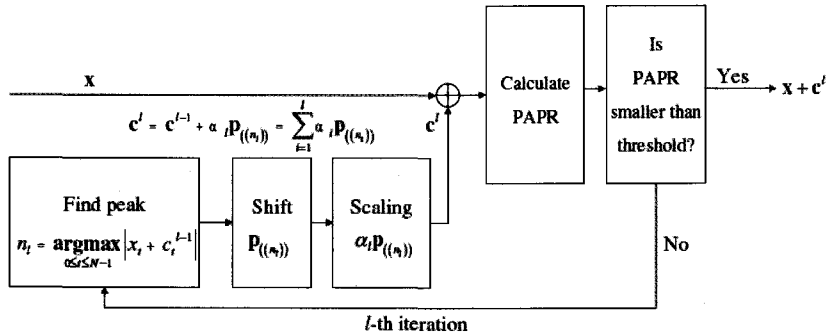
x

$\mathbf{c}^l = \mathbf{c}^{l-1} + \alpha_l \mathbf{p}_{((n_l))} = \sum_{i=1}^{l} \alpha_i \mathbf{p}_{((n_i))}$

$\mathbf{c}^l$

Calculate PAPR

Is PAPR smaller than threshold?

Yes

$\mathbf{x} + \mathbf{c}^l$

Find peak

$n_l = \underset{0 \le i \le N-1}{\mathbf{argmax}} \left| x_i + c_i^{l-1} \right|$

Shift

$\mathbf{p}_{((n_l))}$

Scaling

$\alpha_l \mathbf{p}_{((n_l))}$

No

$l$-th iteration